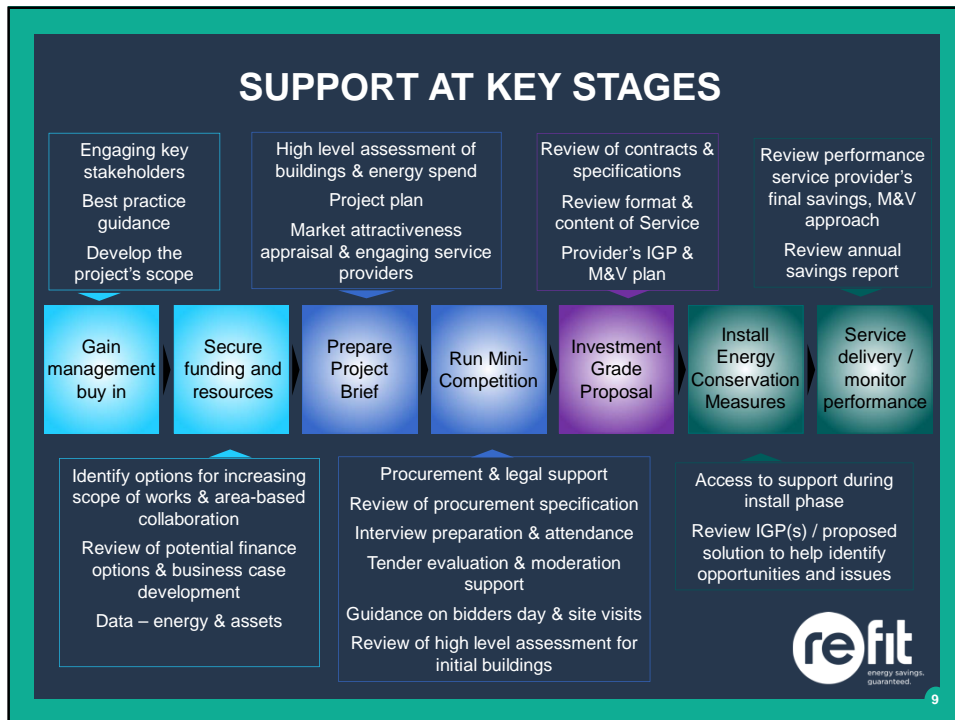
SUPPORT AT KEY STAGES

Engaging key stakeholders

Best practice guidance

Develop the project's scope

High level assessment of buildings & energy spend

Project plan

Market attractiveness appraisal & engaging service providers

Review of contracts & specifications

Review format & content of Service

Provider's IGP & M&V plan

Review performance service provider's final savings, M&V approach

Review annual savings report

Gain management buy in

Secure funding and resources

Prepare Project Brief

Run Mini-Competition

Investment Grade Proposal

Install Energy Conservation Measures

Service delivery / monitor performance

Identify options for increasing scope of works & area-based collaboration

Review of potential finance options & business case development

Data – energy & assets

Procurement & legal support

Review of procurement specification

Interview preparation & attendance

Tender evaluation & moderation support

Guidance on bidders day & site visits

Review of high level assessment for initial buildings

Access to support during install phase

Review IGP(s) / proposed solution to help identify opportunities and issues

refit
energy savings. guaranteed.

9